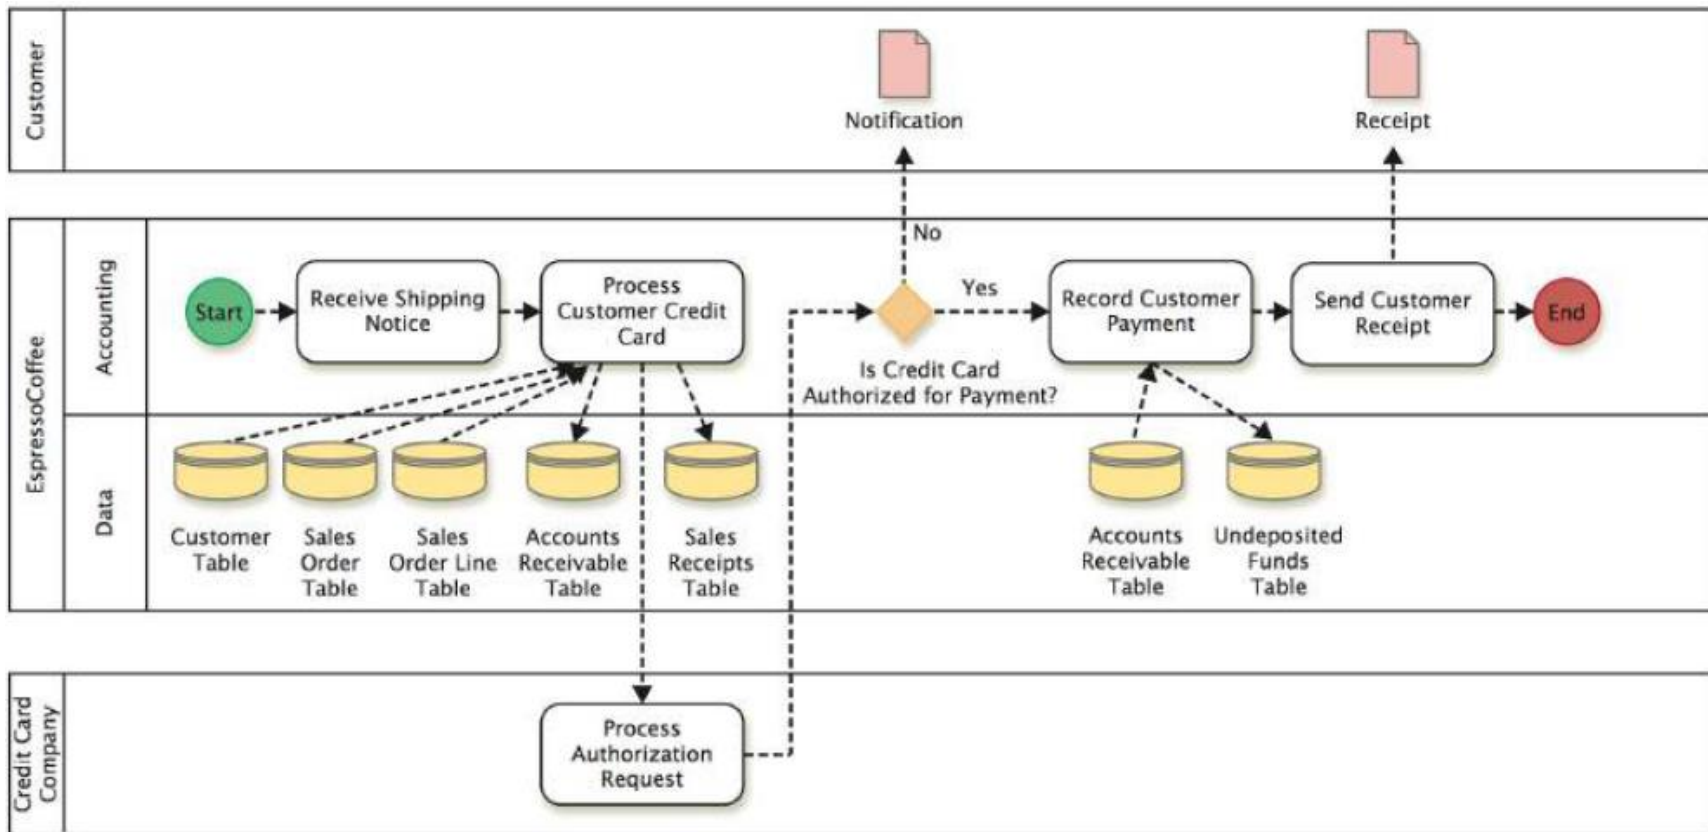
Customer

Notification

Receipt

EspressoCoffee

Accounting

Start

Receive Shipping Notice

Process Customer Credit Card

No

Yes

Is Credit Card Authorized for Payment?

Record Customer Payment

Send Customer Receipt

End

Data

Customer Table

Sales Order Table

Sales Order Line Table

Accounts Receivable Table

Sales Receipts Table

Accounts Receivable Table

Undeposited Funds Table

Credit Card Company

Process Authorization Request